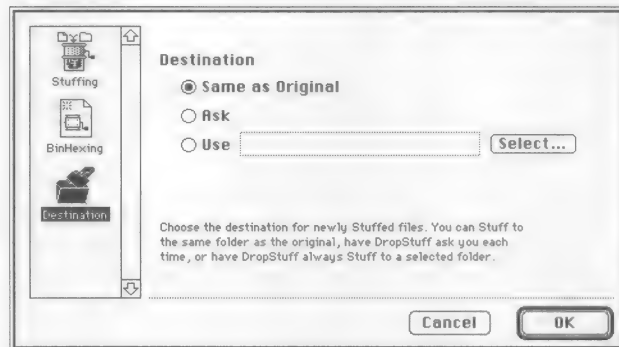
Stuffing

BinHexing

Destination

Destination

Same as Original

Ask

Use

Select...

Choose the destination for newly Stuffed files. You can Stuff to the same folder as the original, have DropStuff ask you each time, or have DropStuff always Stuff to a selected folder.

Cancel

OK